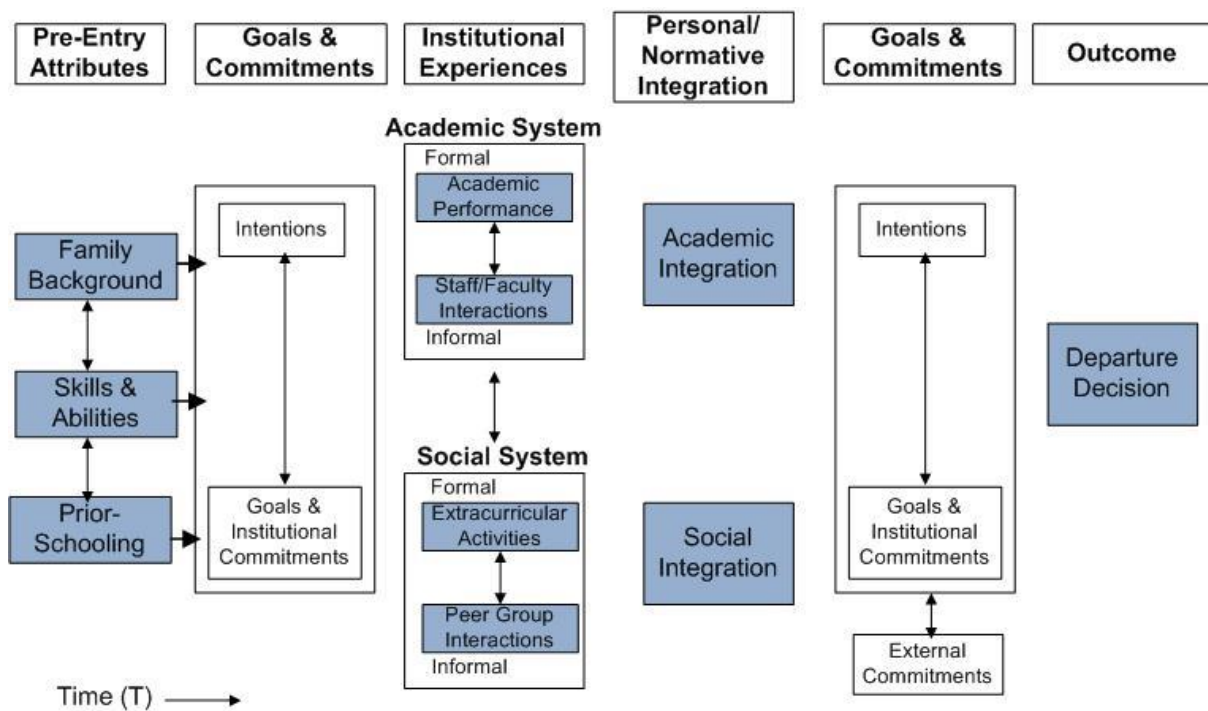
Pre-Entry Attributes

Goals & Commitments

Institutional Experiences

Personal/ Normative Integration

Goals & Commitments

Outcome

Family Background

Skills & Abilities

Prior-Schooling

Intentions

Goals & Institutional Commitments

Academic System

Formal

Academic Performance

Staff/Faculty Interactions

Informal

Social System

Formal

Extracurricular Activities

Peer Group Interactions

Informal

Academic Integration

Social Integration

Intentions

Goals & Institutional Commitments

External Commitments

Departure Decision

Time (T)